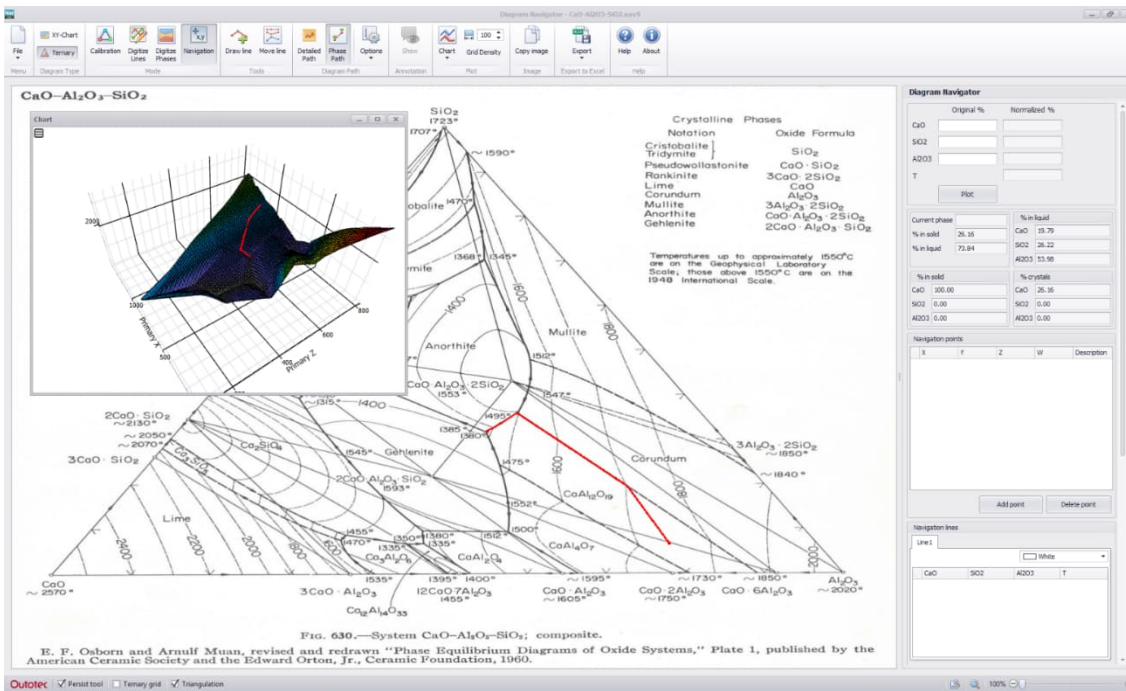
Diagram Navigator - CaO-Al2O3-SiO2.navi

File | XY-Chart | Ternary | Calibration | Digitize Lines | Digitize Phases | Navigation | Draw line | Move line | Detailed Path | Phase Path | Options | Show | Chart | 100 | Grid Density | Copy image | Export | Help | About

Menu | Diagram Type | Mode | Tools | Diagram Path | Annotation | Plot | Image | Export to Excel | Help

CaO–Al₂O₃–SiO₂

Chart

2000

1000

Primary X

500

400

Primary Z

600

800

SiO₂
1723°
1707°
~1590°
obalite 1470°
1368° 1345°
1400
1600
1800
Mullite
Anorthite
1512°
CaO·Al₂O₃·2SiO₂
1553°
1315° 1400
1495°
1547°
1385°
1380°
1545° Gehlenite
2CaO·Al₂O₃·SiO₂
1593°
1475°
1600
Corundum
CaAl₁₂O₁₉
1800
1552°
1500°
1512°
CaAl₄O₇
1455° 1380°
1470° 1335°
1350°
1335°
CaAl₂O₄
2CaO·SiO₂
~2130°
~2050°
~2070°
Ca₂SiO₄
3CaO·SiO₂
Lime
2400
2200
2000
1800
3Al₂O₃·2SiO₂
~1850°
~1840°
2000
CaO
~2570°
1535°
1395° 1400°
~1595°
~1730°
~1850°
Al₂O₃
~2020°
3CaO·Al₂O₃
12CaO·7Al₂O₃
1455°
CaO·Al₂O₃
~1605°
CaO·2Al₂O₃
~1750°
CaO·6Al₂O₃
Ca₁₂Al₁₄O₃₃

Crystalline Phases
| Notation | Oxide Formula |
|---|---|
| Cristobalite, Tridymite | SiO₂ |
| Pseudowollastonite | CaO·SiO₂ |
| Rankinite | 3CaO·2SiO₂ |
| Lime | CaO |
| Corundum | Al₂O₃ |
| Mullite | 3Al₂O₃·2SiO₂ |
| Anorthite | CaO·Al₂O₃·2SiO₂ |
| Gehlenite | 2CaO·Al₂O₃·SiO₂ |

Temperatures up to approximately 1550°C are on the Geophysical Laboratory Scale; those above 1550°C are on the 1948 International Scale.

FIG. 630.—System CaO–Al₂O₃–SiO₂; composite.

E. F. Osborn and Arnulf Muan, revised and redrawn "Phase Equilibrium Diagrams of Oxide Systems," Plate 1, published by the American Ceramic Society and the Edward Orton, Jr., Ceramic Foundation, 1960.

Diagram Navigator
Original % | Normalized %
CaO
SiO2
Al2O3
T
Plot

Current phase
% in solid 26.16
% in liquid 73.84
% in liquid
CaO 19.79
SiO2 26.22
Al2O3 53.98
% in solid
CaO 100.00
SiO2 0.00
Al2O3 0.00
% crystals
CaO 26.16
SiO2 0.00
Al2O3 0.00

Navigation points
X | Y | Z | W | Description
Add point | Delete point

Navigation lines
Line 1
White
CaO | SiO2 | Al2O3 | T

Outotec | Persist tool | Ternary grid | Triangulation | 100%